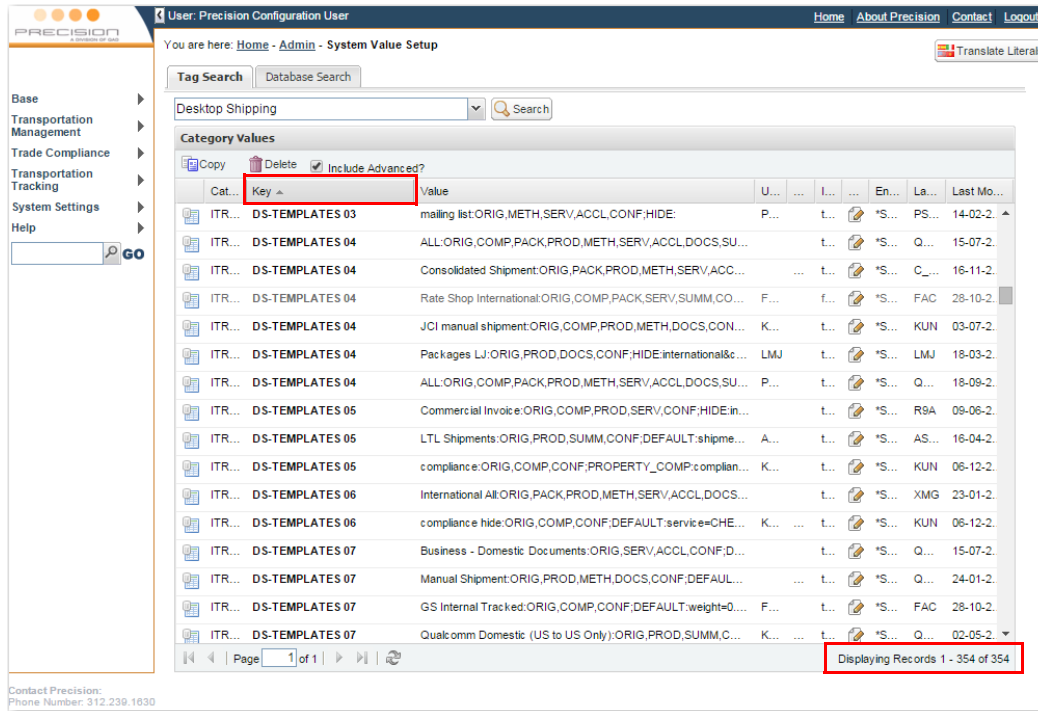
PRECISION
A DIVISION OF GAO

User: Precision Configuration User

Home About Precision Contact Logout

You are here: Home - Admin - System Value Setup

Translate Literal

Tag Search Database Search

Base
Transportation Management
Trade Compliance
Transportation Tracking
System Settings
Help

GO

Desktop Shipping

Search

Category Values

Copy Delete Include Advanced?

| | Cat... | Key | Value | U... | ... | I... | ... | En... | La... | Last Mo... |
|---|---|---|---|---|---|---|---|---|---|---|
| | ITR... | DS-TEMPLATES 03 | mailing list:ORIG,METH,SERV,ACCL,CONF;HIDE: | P... | | t... | | *S... | PS... | 14-02-2... |
| | ITR... | DS-TEMPLATES 04 | ALL:ORIG,COMP,PACK,PROD,METH,SERV,ACCL,DOCS,SU... | | | t... | | *S... | Q... | 15-07-2... |
| | ITR... | DS-TEMPLATES 04 | Consolidated Shipment:ORIG,PACK,PROD,METH,SERV,ACC... | | ... | t... | | *S... | C_... | 16-11-2... |
| | ITR... | DS-TEMPLATES 04 | Rate Shop International:ORIG,COMP,PACK,SERV,SUMM,CO... | F... | | f... | | *S... | FAC | 28-10-2... |
| | ITR... | DS-TEMPLATES 04 | JCI manual shipment:ORIG,COMP,PROD,METH,DOCS,CON... | K... | | t... | | *S... | KUN | 03-07-2... |
| | ITR... | DS-TEMPLATES 04 | Packages LJ:ORIG,PROD,DOCS,CONF;HIDE:international&c... | LMJ | | t... | | *S... | LMJ | 18-03-2... |
| | ITR... | DS-TEMPLATES 04 | ALL:ORIG,COMP,PACK,PROD,METH,SERV,ACCL,DOCS,SU... | P... | | t... | | *S... | Q... | 18-09-2... |
| | ITR... | DS-TEMPLATES 05 | Commercial Invoice:ORIG,COMP,PROD,SERV,CONF;HIDE:in... | | | t... | | *S... | R9A | 09-06-2... |
| | ITR... | DS-TEMPLATES 05 | LTL Shipments:ORIG,PROD,SUMM,CONF;DEFAULT:shipme... | A... | | t... | | *S... | AS... | 16-04-2... |
| | ITR... | DS-TEMPLATES 05 | compliance:ORIG,COMP,CONF;PROPERTY_COMP:complian... | K... | | t... | | *S... | KUN | 06-12-2... |
| | ITR... | DS-TEMPLATES 06 | International All:ORIG,PACK,PROD,METH,SERV,ACCL,DOCS... | | | t... | | *S... | XMG | 23-01-2... |
| | ITR... | DS-TEMPLATES 06 | compliance hide:ORIG,COMP,CONF;DEFAULT:service=CHE... | K... | | t... | | *S... | KUN | 06-12-2... |
| | ITR... | DS-TEMPLATES 07 | Business - Domestic Documents:ORIG,SERV,ACCL,CONF;D... | | | t... | | *S... | Q... | 15-07-2... |
| | ITR... | DS-TEMPLATES 07 | Manual Shipment:ORIG,PROD,METH,DOCS,CONF;DEFAUL... | | ... | t... | | *S... | Q... | 24-01-2... |
| | ITR... | DS-TEMPLATES 07 | GS Internal Tracked:ORIG,COMP,CONF;DEFAULT:weight=0.... | F... | | t... | | *S... | FAC | 28-10-2... |
| | ITR... | DS-TEMPLATES 07 | Qualcomm Domestic (US to US Only):ORIG,PROD,SUMM,C... | K... | ... | t... | | *S... | Q... | 02-05-2... |

Page 1 of 1

Displaying Records 1 - 354 of 354

Contact Precision:
Phone Number: 312.239.1630